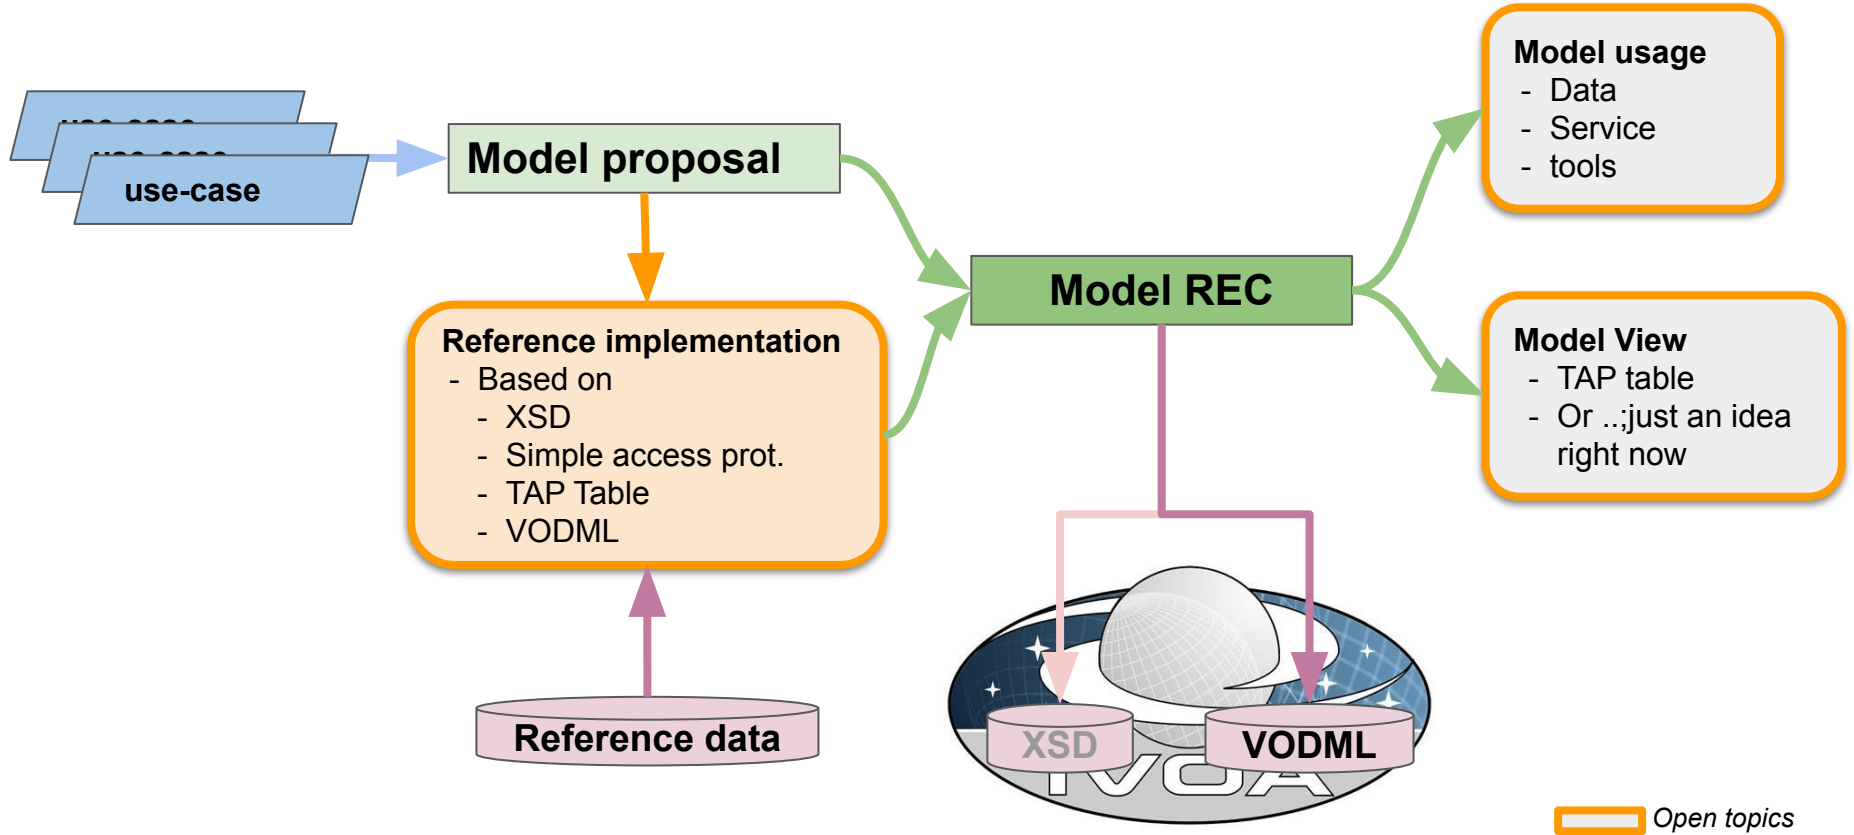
use-case

Model proposal

Reference implementation
- Based on
 - XSD
 - Simple access prot.
 - TAP Table
 - VODML

Reference data

Model REC

XSD

VODML

Model usage
- Data
- Service
- tools

Model View
- TAP table
- Or ..;just an idea right now

Open topics